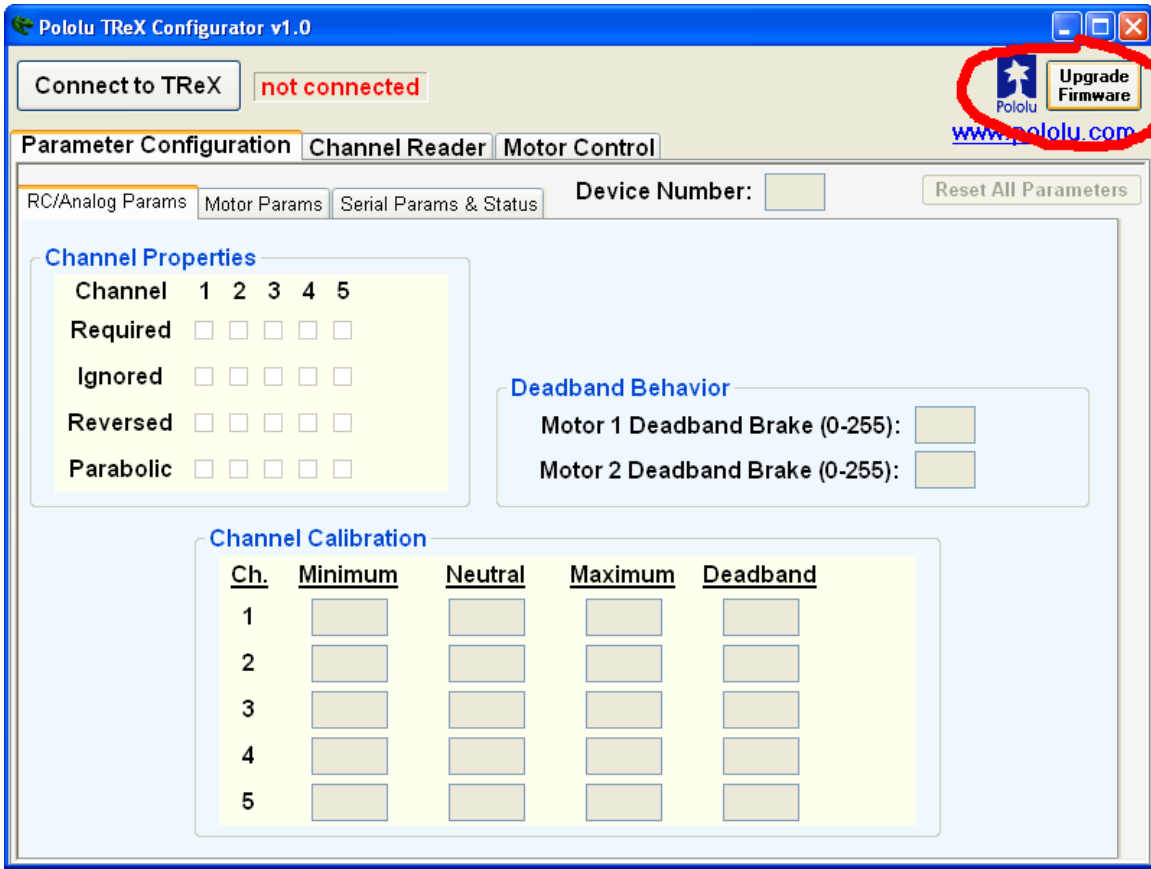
Pololu TReX Configurator v1.0

Connect to TReX
not connected

Pololu
Upgrade Firmware
www.pololu.com

Parameter Configuration
Channel Reader
Motor Control

RC/Analog Params
Motor Params
Serial Params & Status

Device Number:

Reset All Parameters

Channel Properties

| Channel | 1 | 2 | 3 | 4 | 5 |
|---|---|---|---|---|---|
| Required | | | | | |
| Ignored | | | | | |
| Reversed | | | | | |
| Parabolic | | | | | |

Deadband Behavior
Motor 1 Deadband Brake (0-255):
Motor 2 Deadband Brake (0-255):

Channel Calibration

| Ch. | Minimum | Neutral | Maximum | Deadband |
|---|---|---|---|---|
| 1 | | | | |
| 2 | | | | |
| 3 | | | | |
| 4 | | | | |
| 5 | | | | |